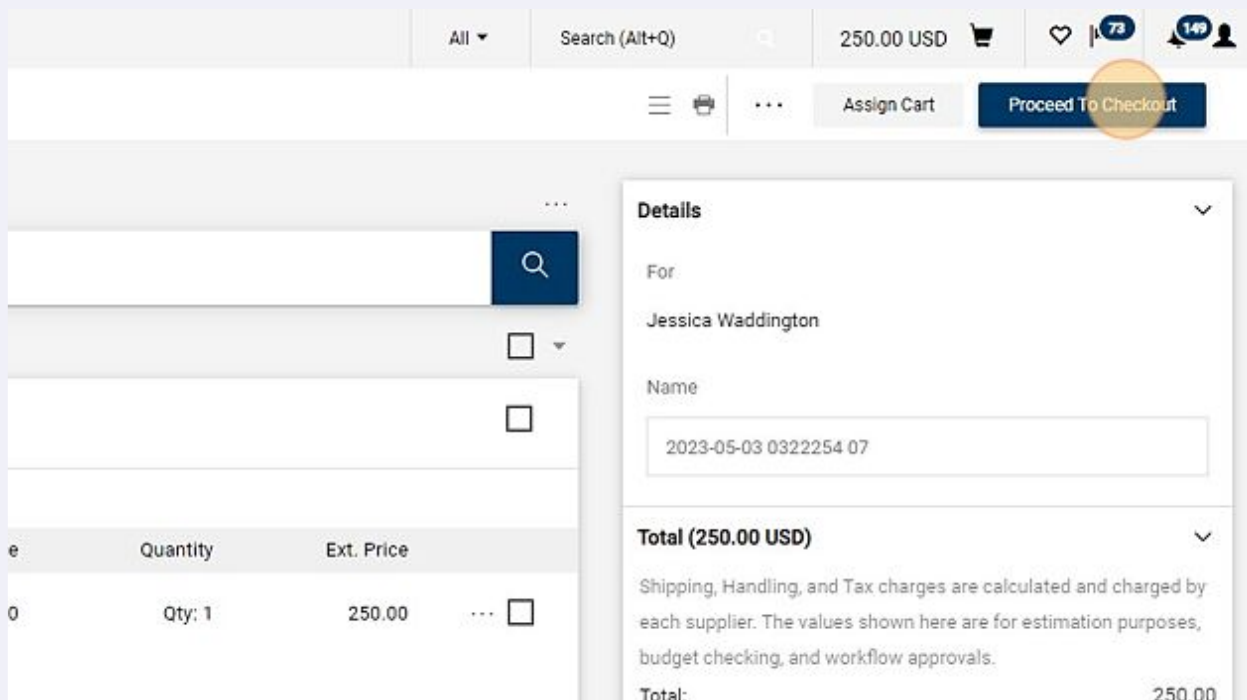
All ▾ Search (Alt+Q) 250.00 USD 73 149

Assign Cart Proceed To Checkout

...

Details

For

Jessica Waddington

Name

2023-05-03 0322254 07

e Quantity Ext. Price

0 Qty: 1 250.00 ...

Total (250.00 USD)

Shipping, Handling, and Tax charges are calculated and charged by each supplier. The values shown here are for estimation purposes, budget checking, and workflow approvals.

Total: 250.00